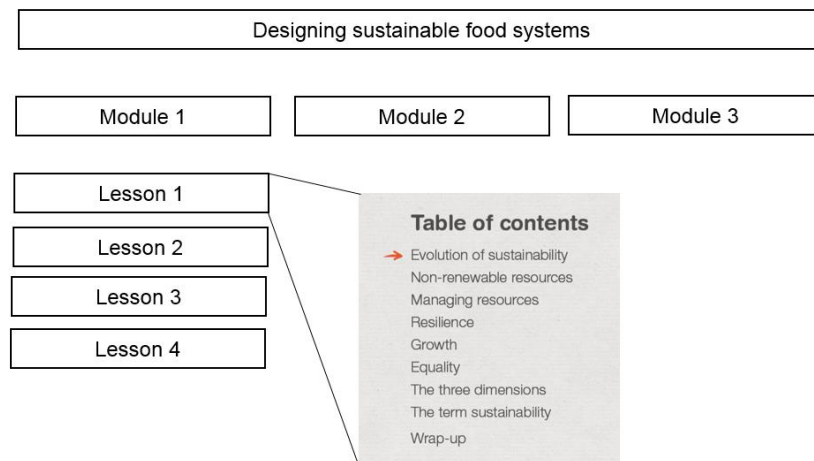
Designing sustainable food systems

Module 1

Module 2

Module 3

Lesson 1

Lesson 2

Lesson 3

Lesson 4

Table of contents

Evolution of sustainability
Non-renewable resources
Managing resources
Resilience
Growth
Equality
The three dimensions
The term sustainability
Wrap-up